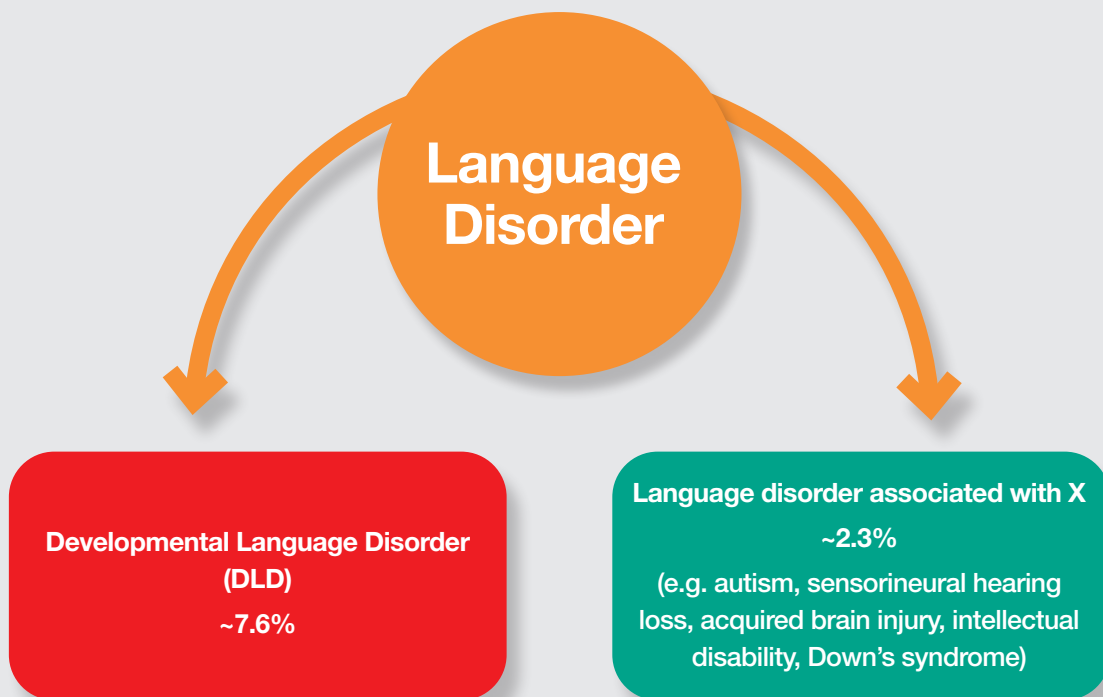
Language Disorder

Developmental Language Disorder (DLD)
~7.6%

Language disorder associated with X
~2.3%
(e.g. autism, sensorineural hearing loss, acquired brain injury, intellectual disability, Down's syndrome)